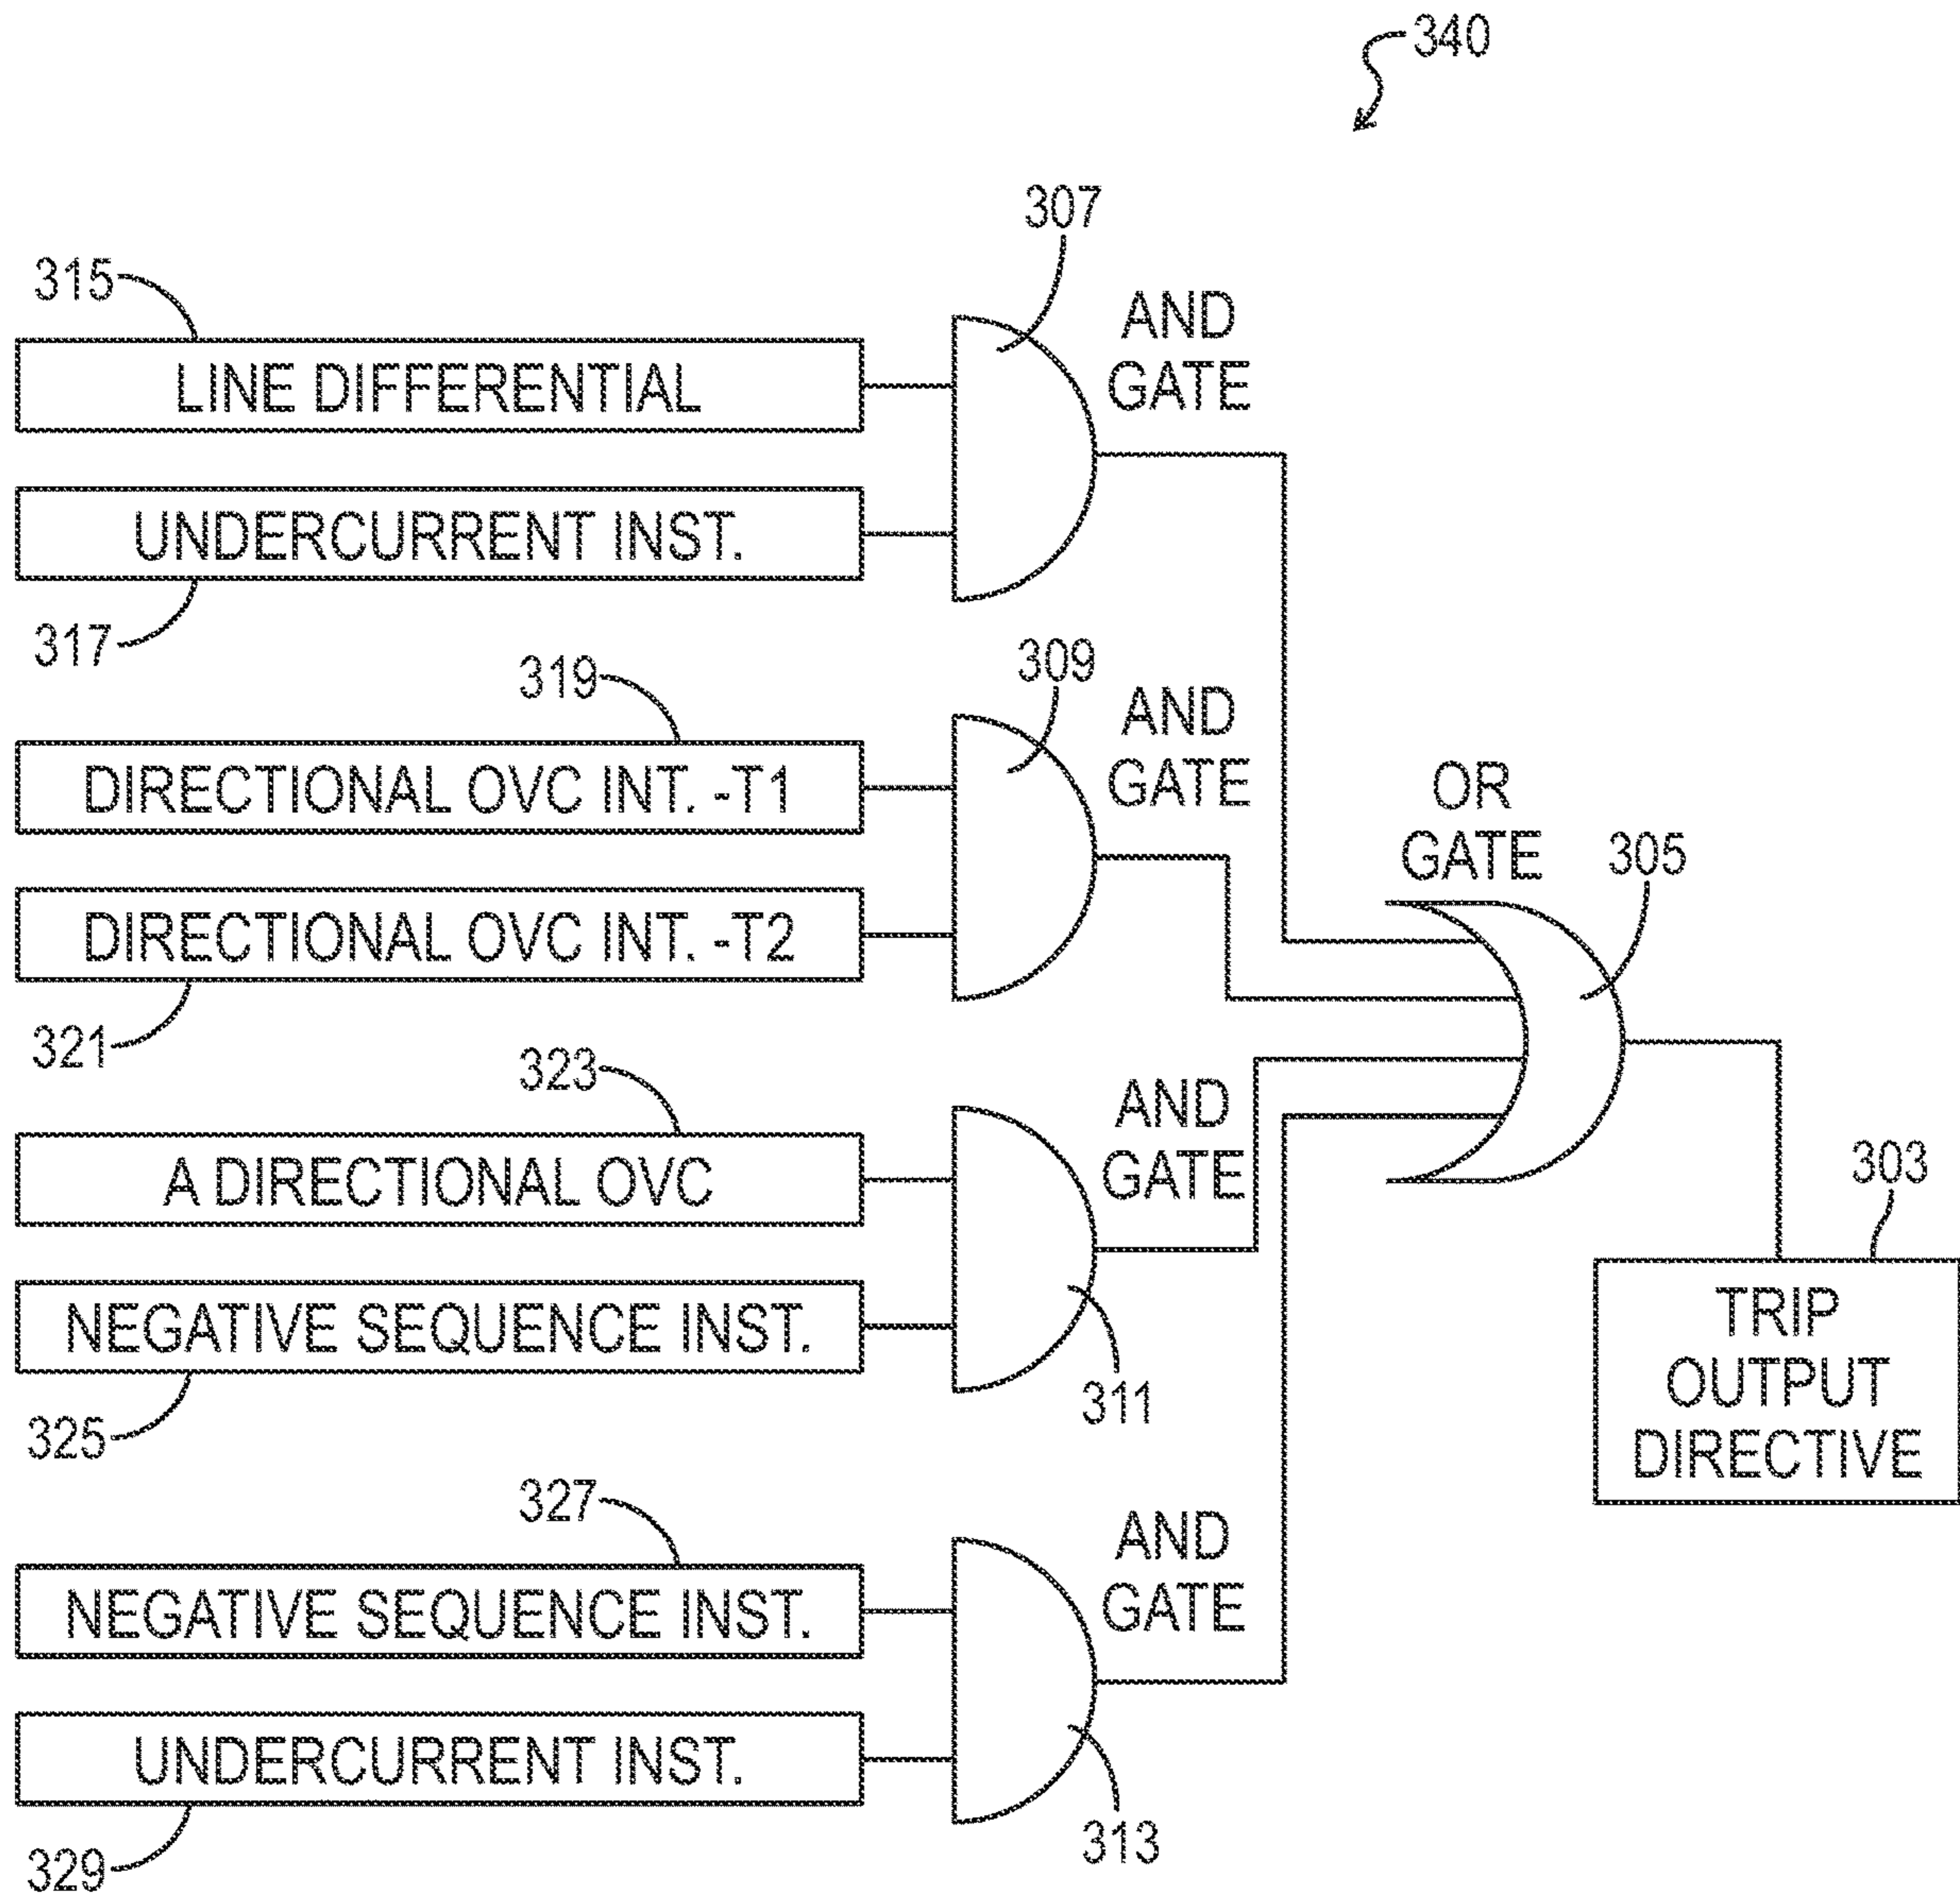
340

307

315

LINE DIFFERENTIAL

AND GATE

UNDERCURRENT INST.

317

319

309

DIRECTIONAL OVC INT. -T1

AND GATE

OR GATE

305

DIRECTIONAL OVC INT. -T2

321

323

A DIRECTIONAL OVC

AND GATE

NEGATIVE SEQUENCE INST.

325

311

303

TRIP OUTPUT DIRECTIVE

327

NEGATIVE SEQUENCE INST.

AND GATE

UNDERCURRENT INST.

329

313